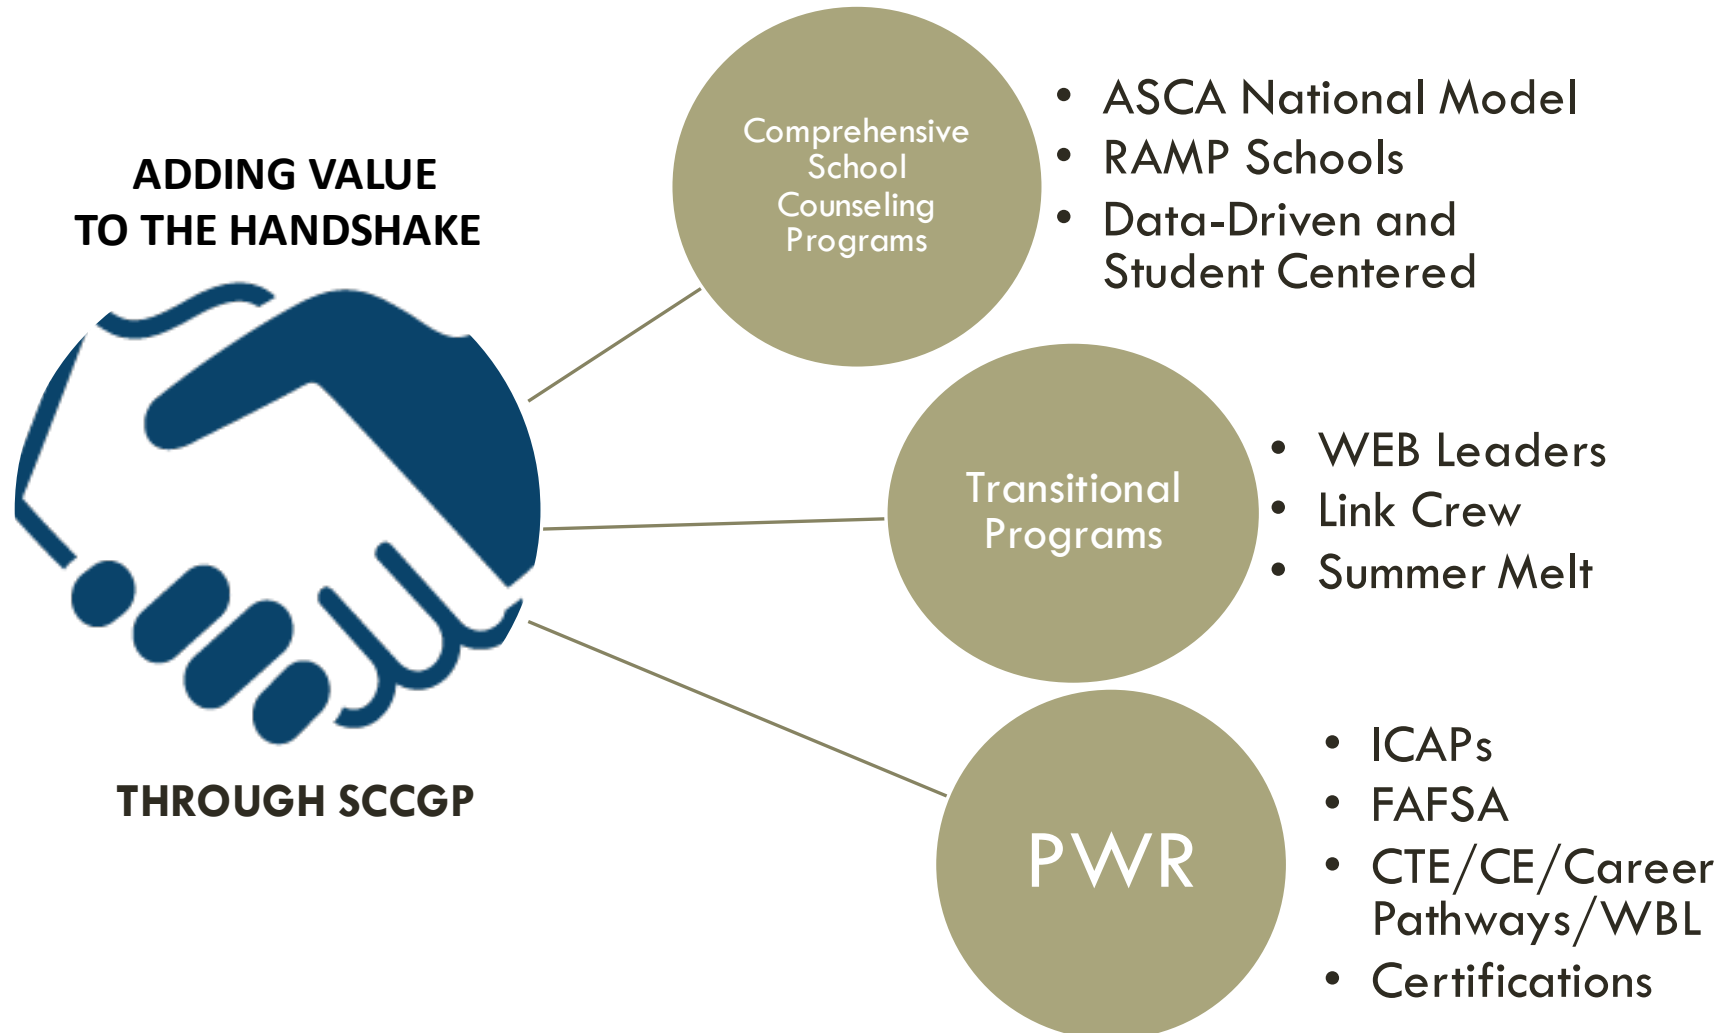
ADDING VALUE TO THE HANDSHAKE

THROUGH SCCGP

Comprehensive School Counseling Programs

- ASCA National Model
- RAMP Schools
- Data-Driven and Student Centered

Transitional Programs

- WEB Leaders
- Link Crew
- Summer Melt

PWR

- ICAPs
- FAFSA
- CTE/CE/Career Pathways/WBL
- Certifications